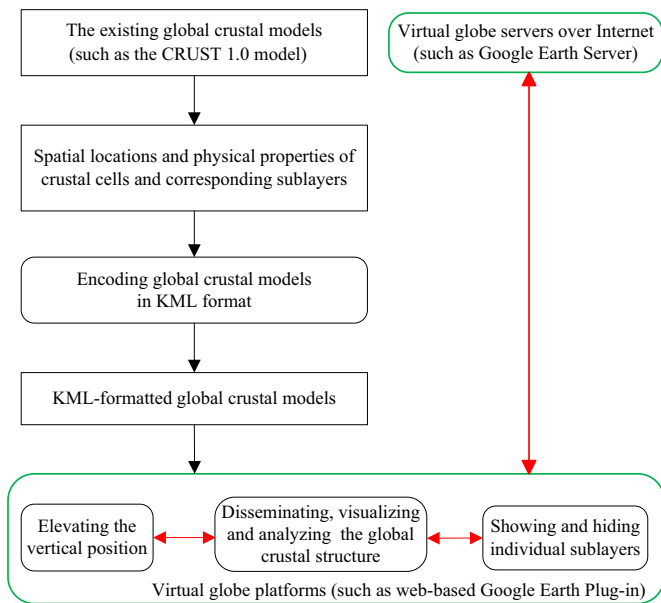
The existing global crustal models (such as the CRUST 1.0 model)

Virtual globe servers over Internet (such as Google Earth Server)

Spatial locations and physical properties of crustal cells and corresponding sublayers

Encoding global crustal models in KML format

KML-formatted global crustal models

Elevating the vertical position

Disseminating, visualizing and analyzing the global crustal structure

Showing and hiding individual sublayers

Virtual globe platforms (such as web-based Google Earth Plug-in)